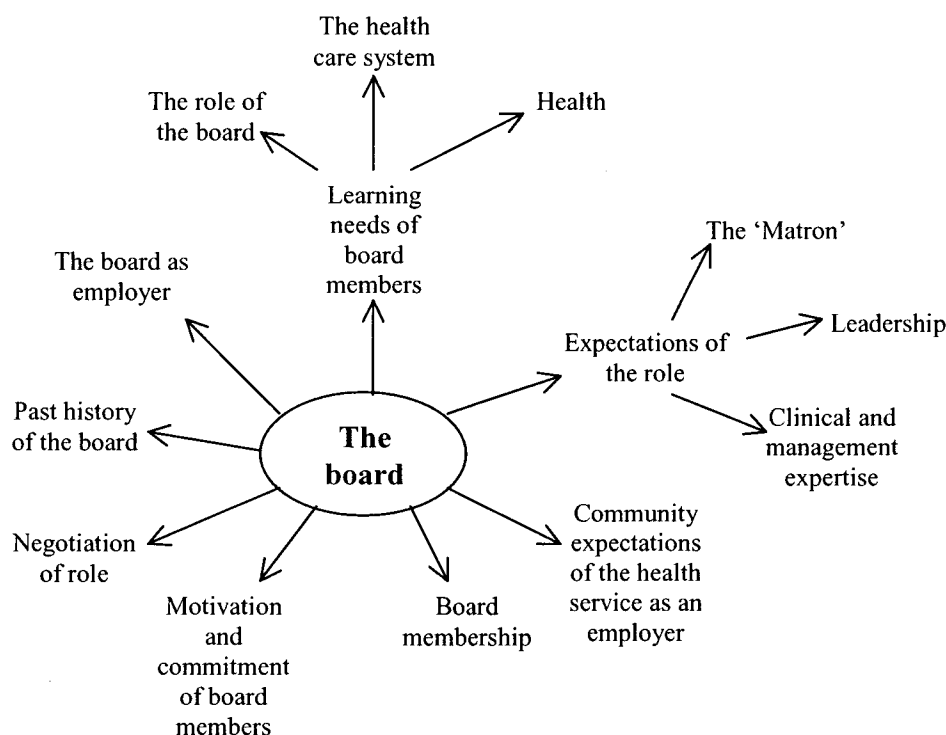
The health care system

The role of the board

Health

Learning needs of board members

The 'Matron'

The board as employer

Leadership

Expectations of the role

Past history of the board

The board

Clinical and management expertise

Negotiation of role

Community expectations of the health service as an employer

Motivation and commitment of board members

Board membership